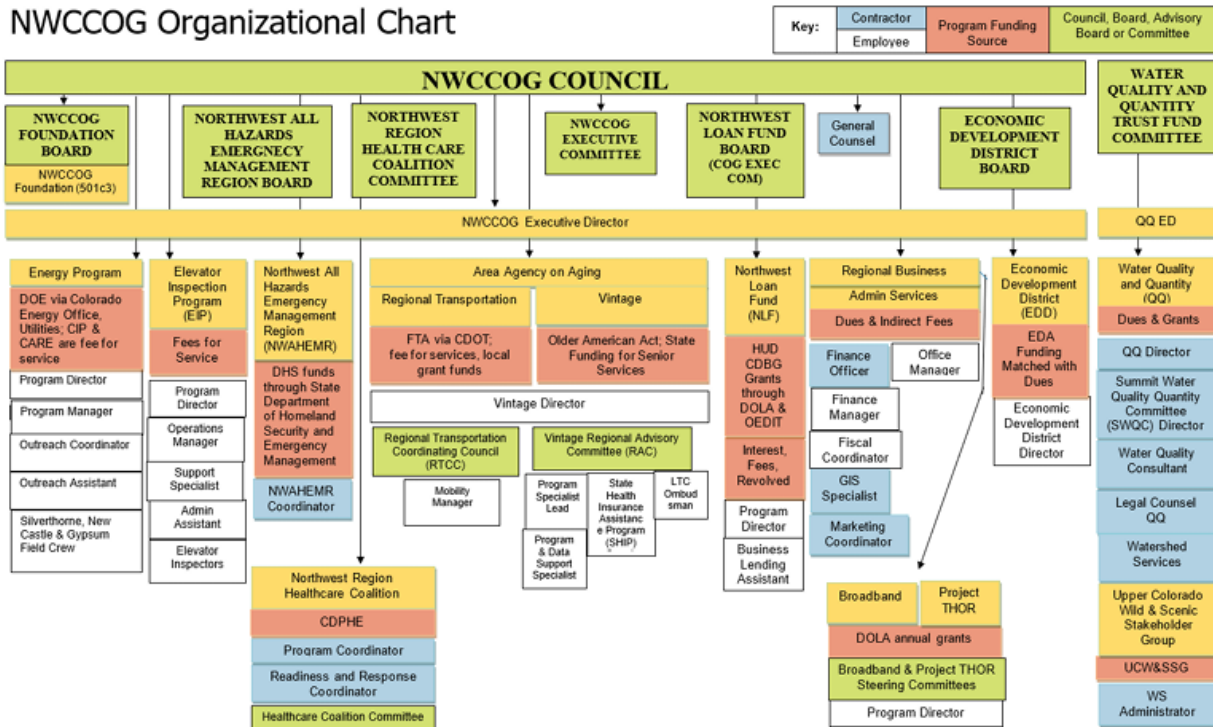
NWCCOG Organizational Chart

Key: Contractor | Employee | Program Funding Source | Council, Board, Advisory Board or Committee

NWCCOG COUNCIL

WATER QUALITY AND QUANTITY TRUST FUND COMMITTEE

NWCCOG FOUNDATION BOARD

NWCCOG Foundation (501c3)

NORTHWEST ALL HAZARDS EMERGNECY MANAGEMENT REGION BOARD

NORTHWEST REGION HEALTH CARE COALITION COMMITTEE

NWCCOG EXECUTIVE COMMITTEE

NORTHWEST LOAN FUND BOARD (COG EXEC COM)

General Counsel

ECONOMIC DEVELOPMENT DISTRICT BOARD

NWCCOG Executive Director

QQ ED

Energy Program

DOE via Colorado Energy Office, Utilities; CIP & CARE are fee for service

Program Director

Program Manager

Outreach Coordinator

Outreach Assistant

Silverthorne, New Castle & Gypsum Field Crew

Elevator Inspection Program (EIP)

Fees for Service

Program Director

Operations Manager

Support Specialist

Admin Assistant

Elevator Inspectors

Northwest All Hazards Emergency Management Region (NWAHEMR)

DHS funds through State Department of Homeland Security and Emergency Management

NWAHEMR Coordinator

Area Agency on Aging

Regional Transportation

FTA via CDOT; fee for services, local grant funds

Vintage

Older American Act; State Funding for Senior Services

Vintage Director

Regional Transportation Coordinating Council (RTCC)

Mobility Manager

Vintage Regional Advisory Committee (RAC)

Program Specialist Lead

State Health Insurance Assistance Program (SHIP)

LTC Ombudsman

Program & Data Support Specialist

Northwest Loan Fund (NLF)

HUD CDBG Grants through DOLA & OEDIT

Interest, Fees, Revolved

Program Director

Business Lending Assistant

Regional Business

Admin Services

Dues & Indirect Fees

Finance Officer

Office Manager

Finance Manager

Fiscal Coordinator

GIS Specialist

Marketing Coordinator

Economic Development District (EDD)

EDA Funding Matched with Dues

Economic Development District Director

Water Quality and Quantity (QQ)

Dues & Grants

QQ Director

Summit Water Quality Quantity Committee (SWQC) Director

Water Quality Consultant

Legal Counsel QQ

Watershed Services

Upper Colorado Wild & Scenic Stakeholder Group

UCW&SSG

WS Administrator

Northwest Region Healthcare Coalition

CDPHE

Program Coordinator

Readiness and Response Coordinator

Healthcare Coalition Committee

Broadband

Project THOR

DOLA annual grants

Broadband & Project THOR Steering Committees

Program Director